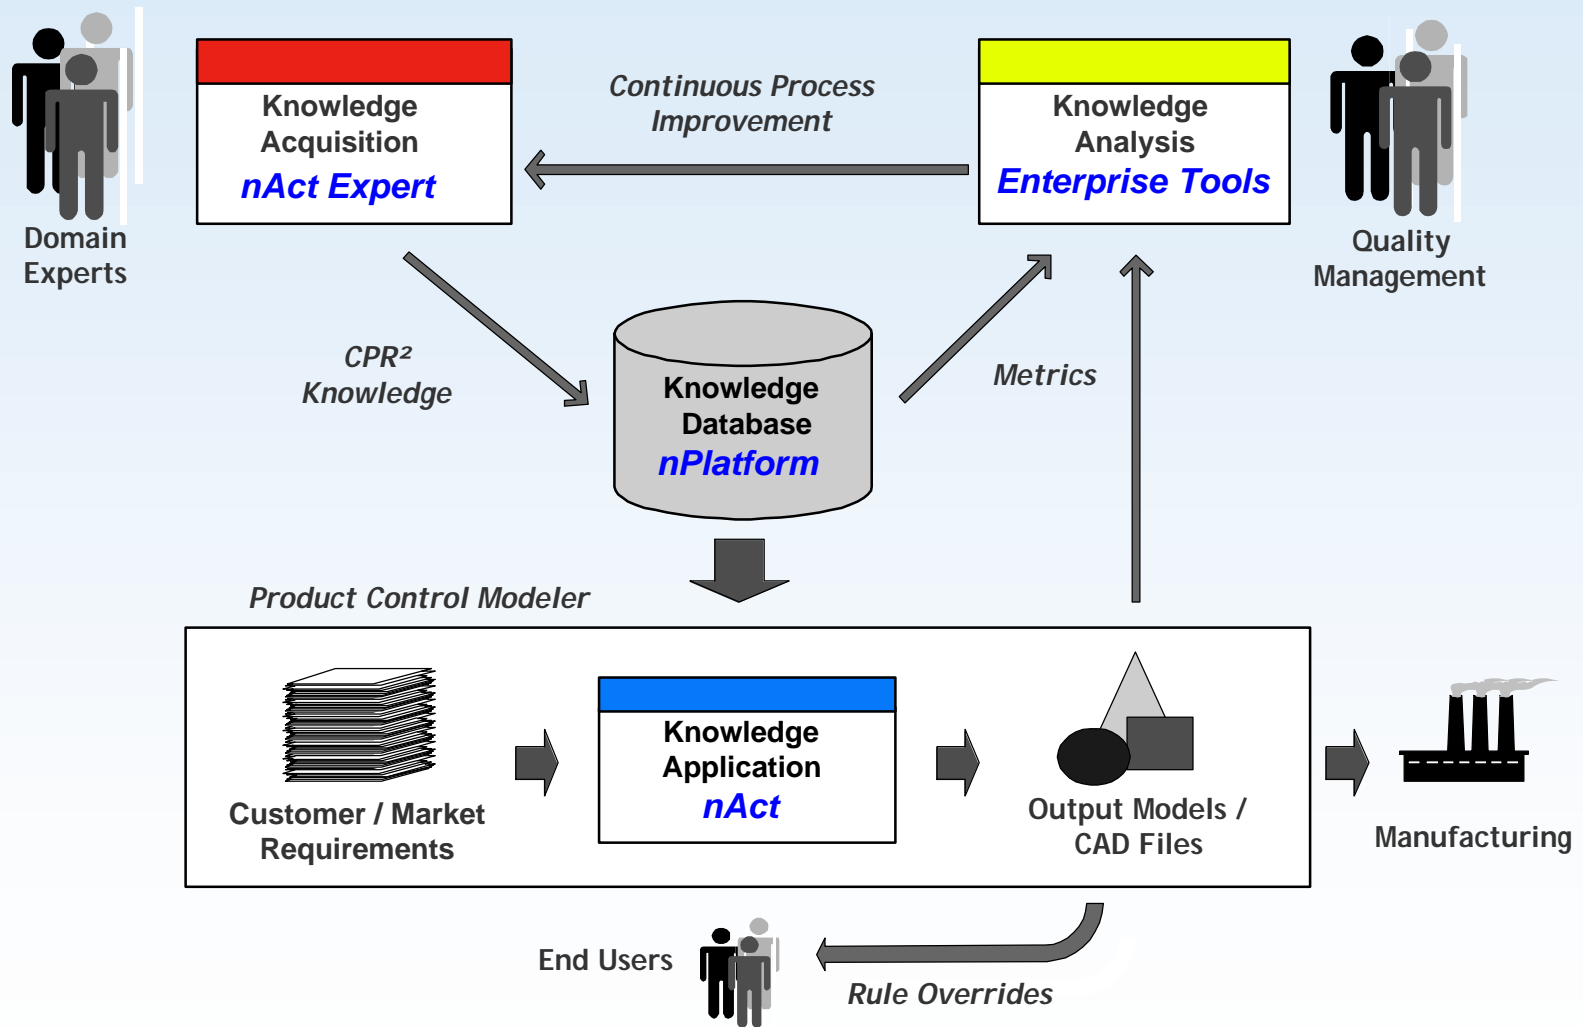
Domain Experts

Knowledge Acquisition
nAct Expert

Continuous Process Improvement

Knowledge Analysis
Enterprise Tools

Quality Management

CPR²
Knowledge

Knowledge Database
nPlatform

Metrics

Product Control Modeler

Customer / Market Requirements

Knowledge Application
nAct

Output Models / CAD Files

Manufacturing

End Users

Rule Overrides